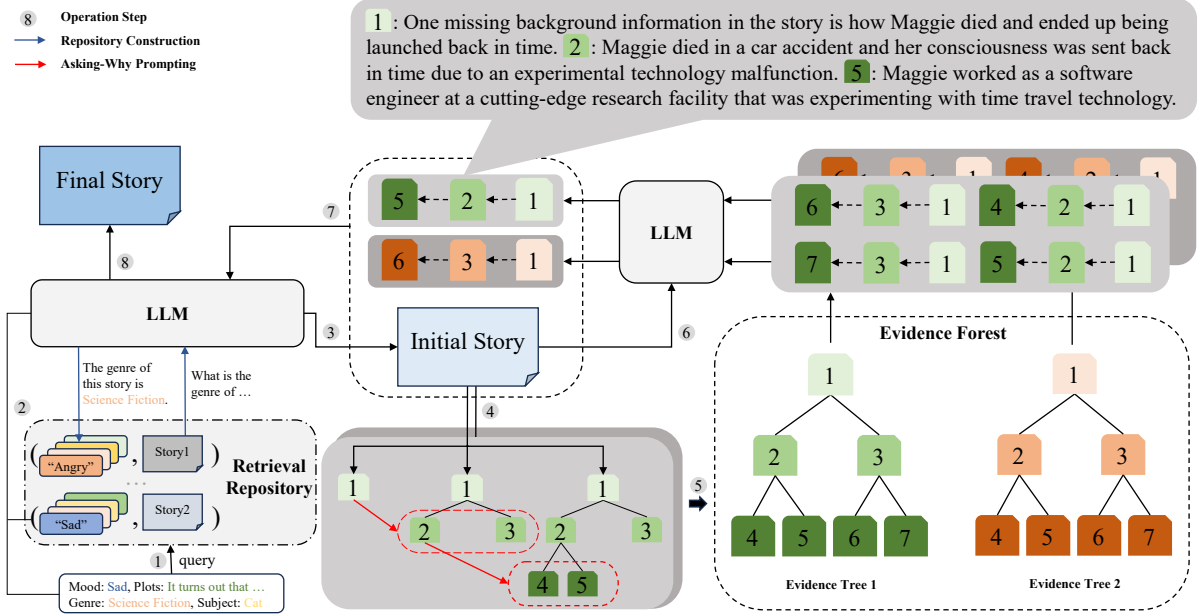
8 Operation Step
Repository Construction
Asking-Why Prompting

1 : One missing background information in the story is how Maggie died and ended up being launched back in time. 2 : Maggie died in a car accident and her consciousness was sent back in time due to an experimental technology malfunction. 5 : Maggie worked as a software engineer at a cutting-edge research facility that was experimenting with time travel technology.

Final Story

8

7

5 2 1
6 3 1

LLM

6 3 1 4 2 1
7 3 1 5 2 1

LLM

3

Initial Story

6

Evidence Forest

The genre of this story is Science Fiction.

What is the genre of …

2

( "Angry" , Story1 )
…
( "Sad" , Story2 )

Retrieval Repository

1 query

Mood: Sad, Plots: It turns out that …
Genre: Science Fiction, Subject: Cat

4

1 1 1
2 3 2 3
4 5

5

1
2 3
4 5 6 7
Evidence Tree 1

1
2 3
4 5 6 7
Evidence Tree 2